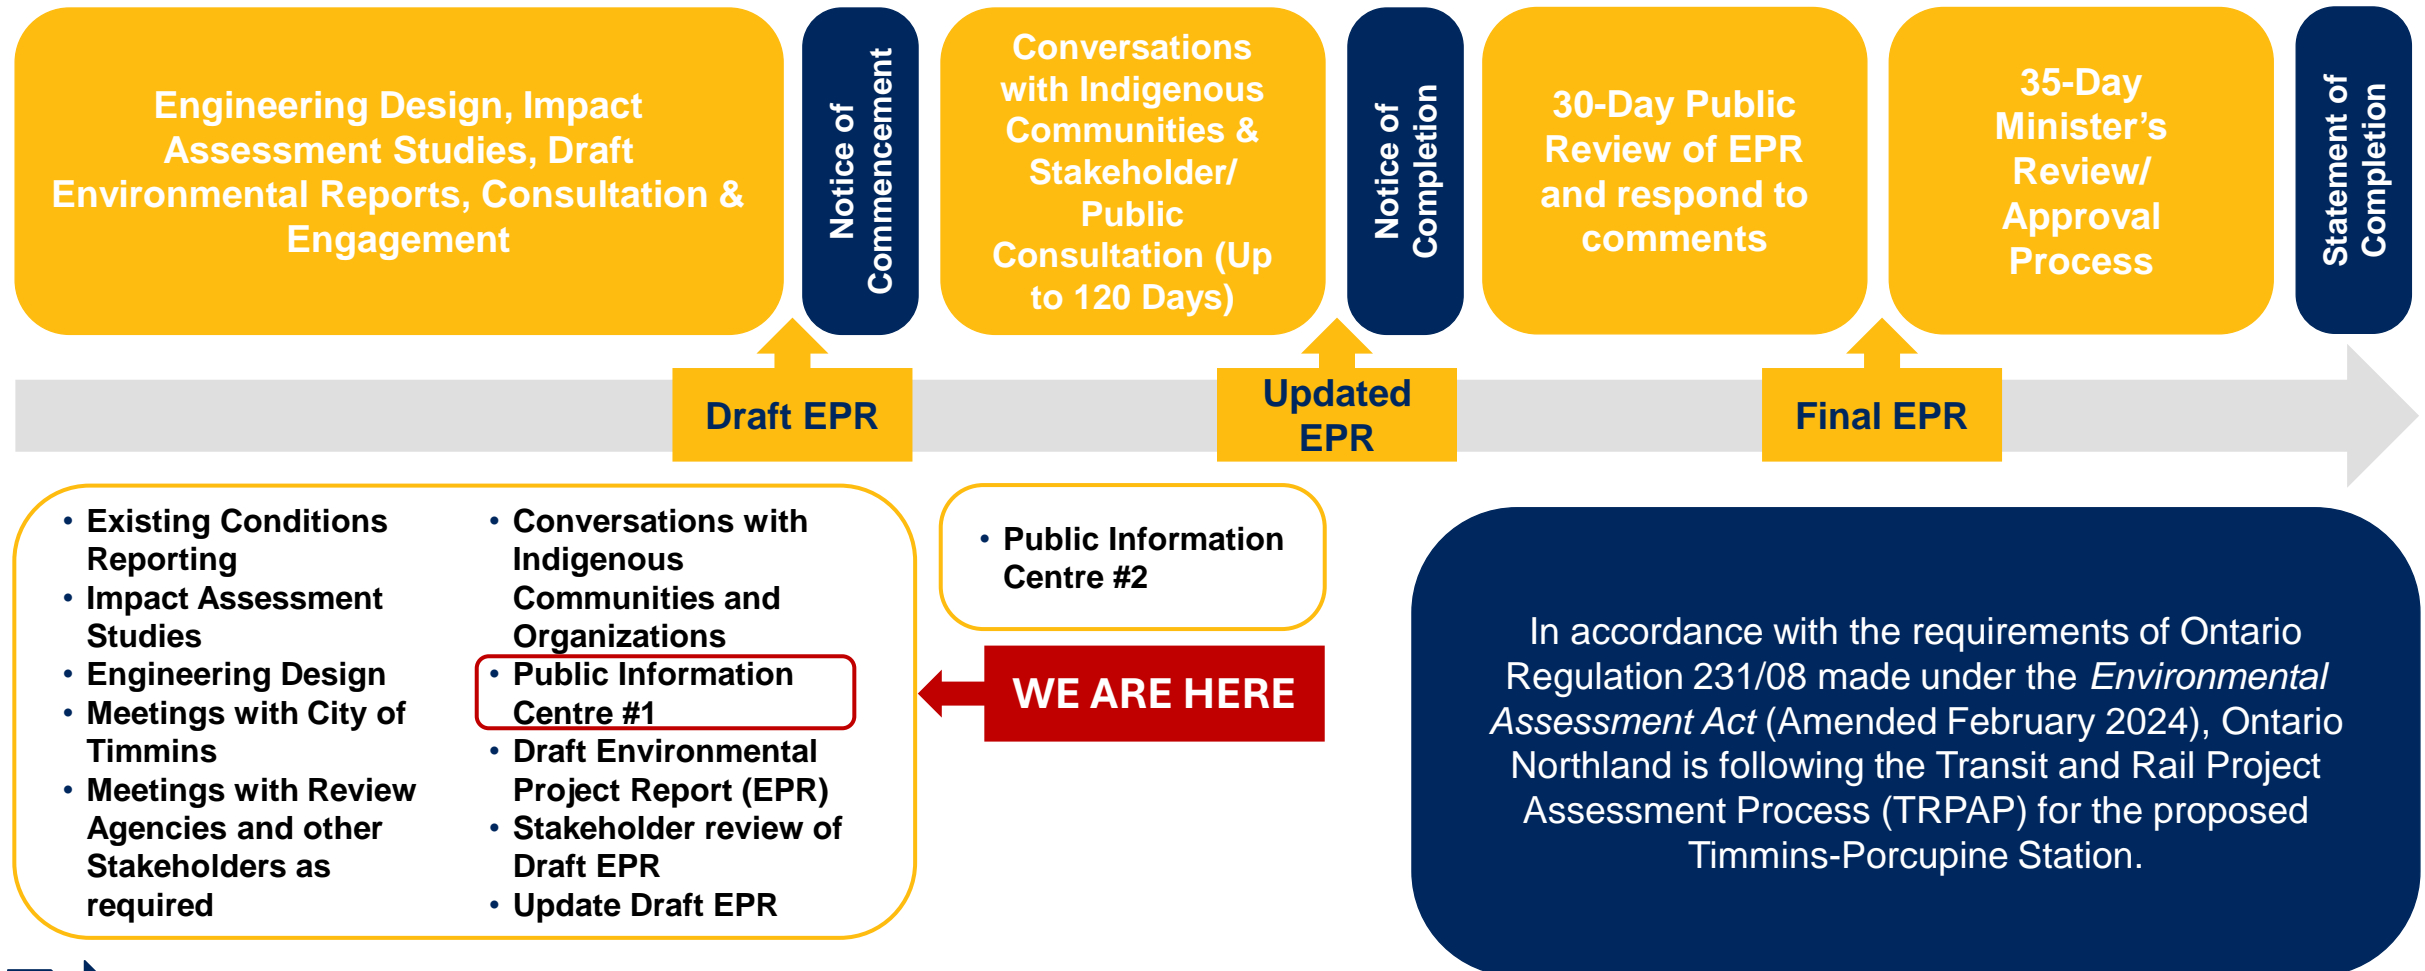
Engineering Design, Impact Assessment Studies, Draft Environmental Reports, Consultation & Engagement

Notice of Commencement

Conversations with Indigenous Communities & Stakeholder/ Public Consultation (Up to 120 Days)

Notice of Completion

30-Day Public Review of EPR and respond to comments

35-Day Minister's Review/ Approval Process

Statement of Completion

Draft EPR

Updated EPR

Final EPR

- Existing Conditions Reporting
- Impact Assessment Studies
- Engineering Design
- Meetings with City of Timmins
- Meetings with Review Agencies and other Stakeholders as required

- Conversations with Indigenous Communities and Organizations
- Public Information Centre #1
- Draft Environmental Project Report (EPR)
- Stakeholder review of Draft EPR
- Update Draft EPR

- Public Information Centre #2

WE ARE HERE

In accordance with the requirements of Ontario Regulation 231/08 made under the *Environmental Assessment Act* (Amended February 2024), Ontario Northland is following the Transit and Rail Project Assessment Process (TRPAP) for the proposed Timmins-Porcupine Station.